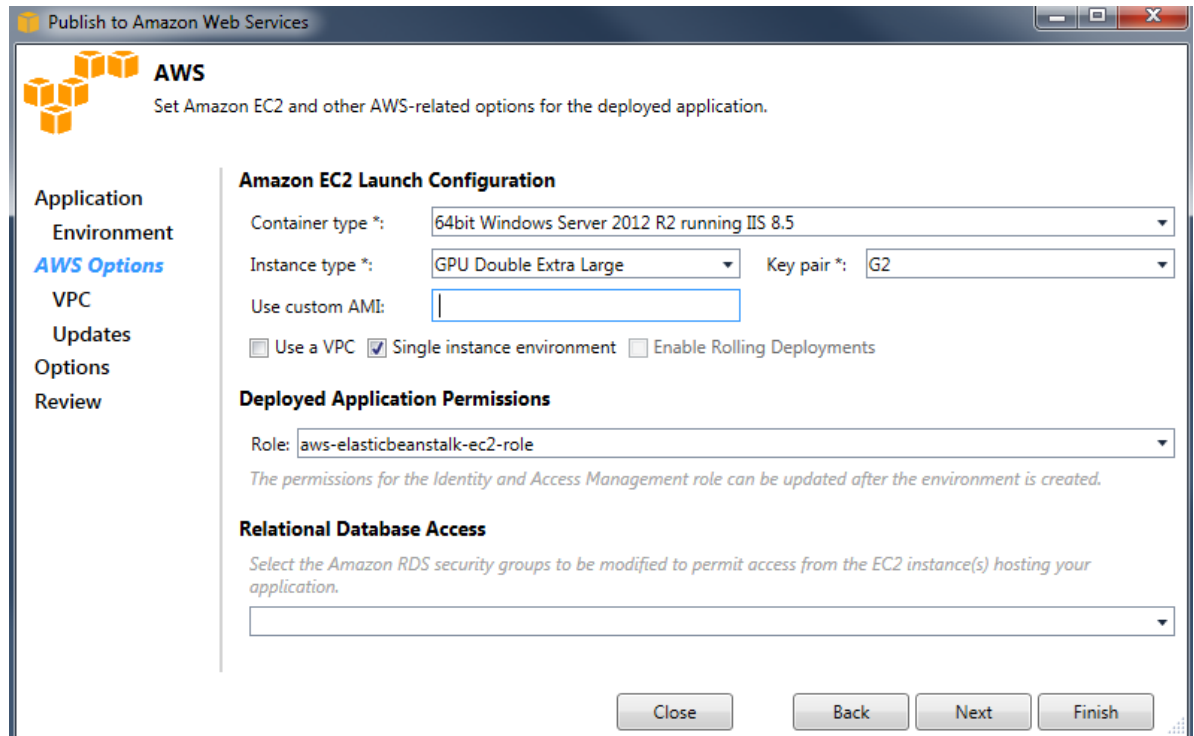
Publish to Amazon Web Services

AWS
Set Amazon EC2 and other AWS-related options for the deployed application.

Application
Environment
AWS Options
VPC
Updates
Options
Review

Amazon EC2 Launch Configuration

Container type *: 64bit Windows Server 2012 R2 running IIS 8.5

Instance type *: GPU Double Extra Large

Key pair *: G2

Use custom AMI:

Use a VPC

Single instance environment

Enable Rolling Deployments

Deployed Application Permissions

Role: aws-elasticbeanstalk-ec2-role

The permissions for the Identity and Access Management role can be updated after the environment is created.

Relational Database Access

Select the Amazon RDS security groups to be modified to permit access from the EC2 instance(s) hosting your application.

Close

Back

Next

Finish